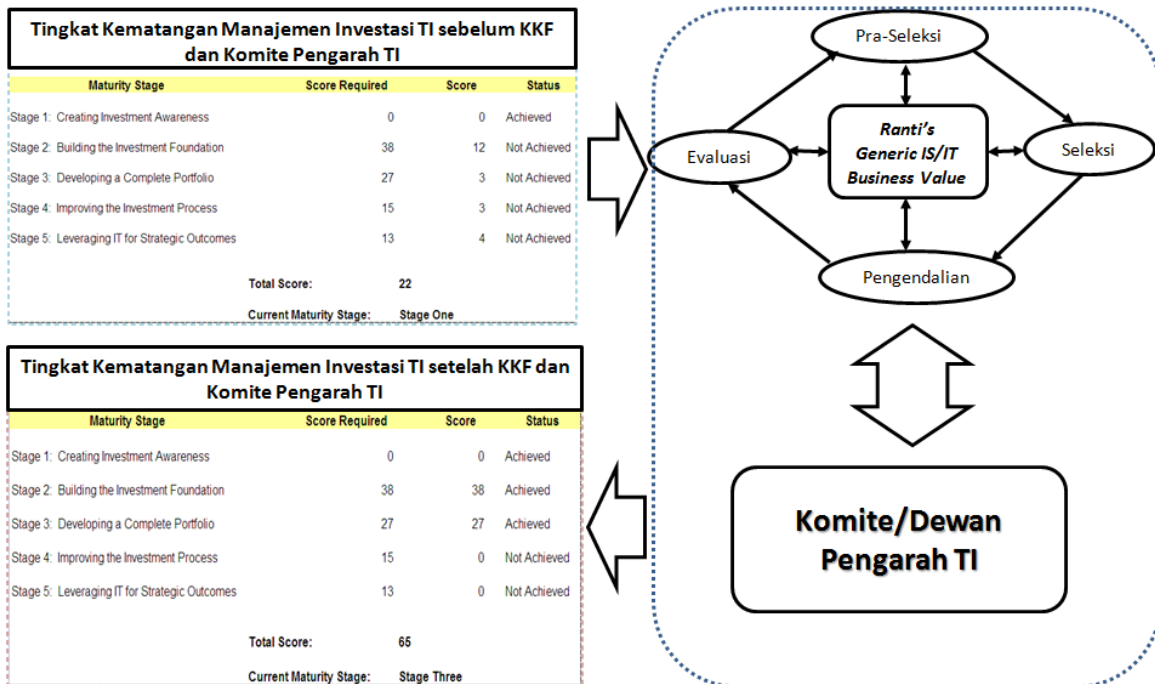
Tingkat Kematangan Manajemen Investasi TI sebelum KKF dan Komite Pengarah TI

| Maturity Stage | Score Required | Score | Status |
|---|---|---|---|
| Stage 1: Creating Investment Awareness | 0 | 0 | Achieved |
| Stage 2: Building the Investment Foundation | 38 | 12 | Not Achieved |
| Stage 3: Developing a Complete Portfolio | 27 | 3 | Not Achieved |
| Stage 4: Improving the Investment Process | 15 | 3 | Not Achieved |
| Stage 5: Leveraging IT for Strategic Outcomes | 13 | 4 | Not Achieved |

Total Score: 22

Current Maturity Stage: Stage One

Tingkat Kematangan Manajemen Investasi TI setelah KKF dan Komite Pengarah TI

| Maturity Stage | Score Required | Score | Status |
|---|---|---|---|
| Stage 1: Creating Investment Awareness | 0 | 0 | Achieved |
| Stage 2: Building the Investment Foundation | 38 | 38 | Achieved |
| Stage 3: Developing a Complete Portfolio | 27 | 27 | Achieved |
| Stage 4: Improving the Investment Process | 15 | 0 | Not Achieved |
| Stage 5: Leveraging IT for Strategic Outcomes | 13 | 0 | Not Achieved |

Total Score: 65

Current Maturity Stage: Stage Three

Pra-Seleksi

Evaluasi

Ranti's Generic IS/IT Business Value

Seleksi

Pengendalian

Komite/Dewan Pengarah TI